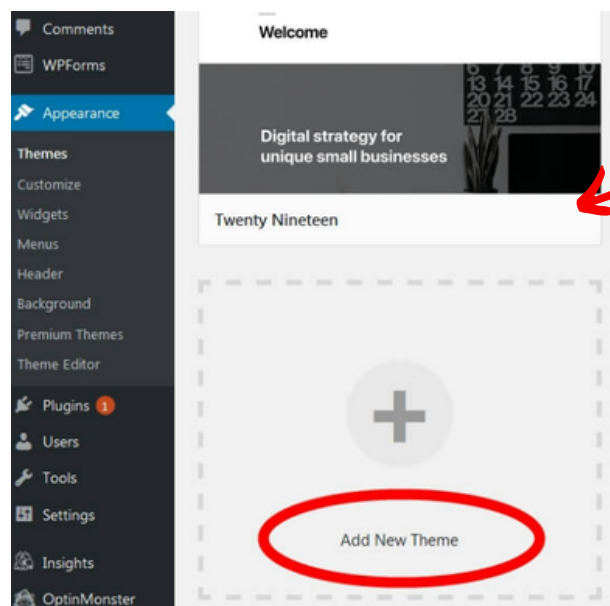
Comments
WPForms
Appearance
Themes
Customize
Widgets
Menus
Header
Background
Premium Themes
Theme Editor
Plugins 1
Users
Tools
Settings
Insights
OptinMonster

Welcome

13 14 15 16 17
20 21 22 23 24
27 28

Digital strategy for unique small businesses

Twenty Nineteen

Add New Theme